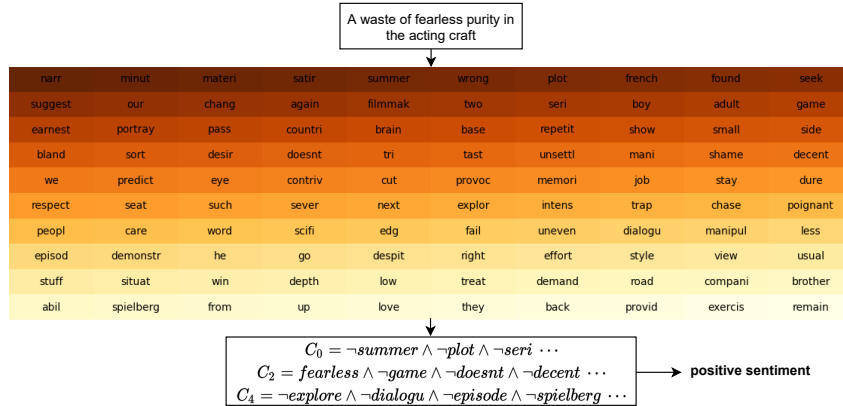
A waste of fearless purity in the acting craft

| narr | minut | materi | satir | summer | wrong | plot | french | found | seek |
|---|---|---|---|---|---|---|---|---|---|
| suggest | our | chang | again | filmmak | two | seri | boy | adult | game |
| earnest | portray | pass | countri | brain | base | repetit | show | small | side |
| bland | sort | desir | doesnt | tri | tast | unsettl | mani | shame | decent |
| we | predict | eye | contriv | cut | provoc | memori | job | stay | dure |
| respect | seat | such | sever | next | explor | intens | trap | chase | poignant |
| peopl | care | word | scifi | edg | fail | uneven | dialogu | manipul | less |
| episod | demonstr | he | go | despit | right | effort | style | view | usual |
| stuff | situat | win | depth | low | treat | demand | road | compani | brother |
| abil | spielberg | from | up | love | they | back | provid | exercis | remain |

$C_0 = \neg summer \wedge \neg plot \wedge \neg seri \cdots$
$C_2 = fearless \wedge \neg game \wedge \neg doesnt \wedge \neg decent \cdots$
$C_4 = \neg explore \wedge \neg dialogu \wedge \neg episode \wedge \neg spielberg \cdots$

positive sentiment